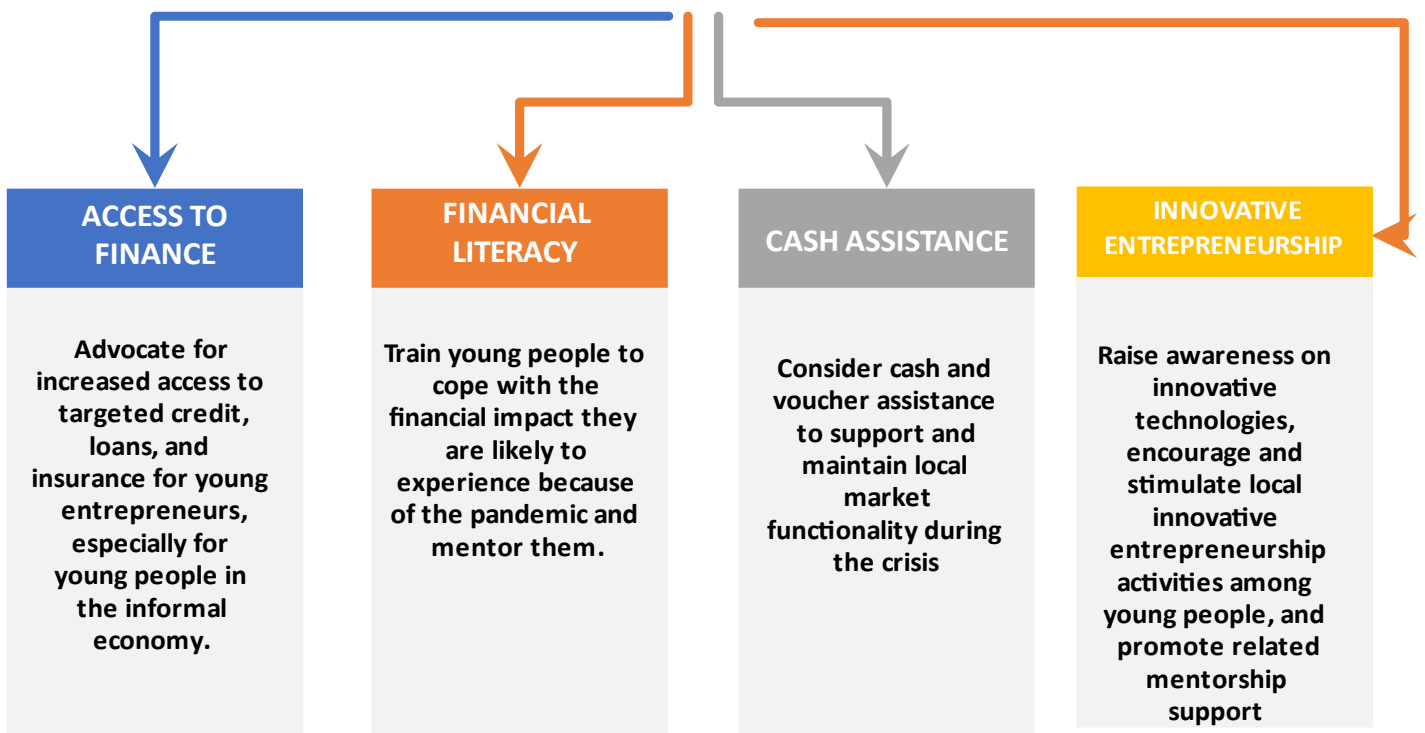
ACCESS TO FINANCE

Advocate for increased access to targeted credit, loans, and insurance for young entrepreneurs, especially for young people in the informal economy.

FINANCIAL LITERACY

Train young people to cope with the financial impact they are likely to experience because of the pandemic and mentor them.

CASH ASSISTANCE

Consider cash and voucher assistance to support and maintain local market functionality during the crisis

INNOVATIVE ENTREPRENEURSHIP

Raise awareness on innovative technologies, encourage and stimulate local innovative entrepreneurship activities among young people, and promote related mentorship support